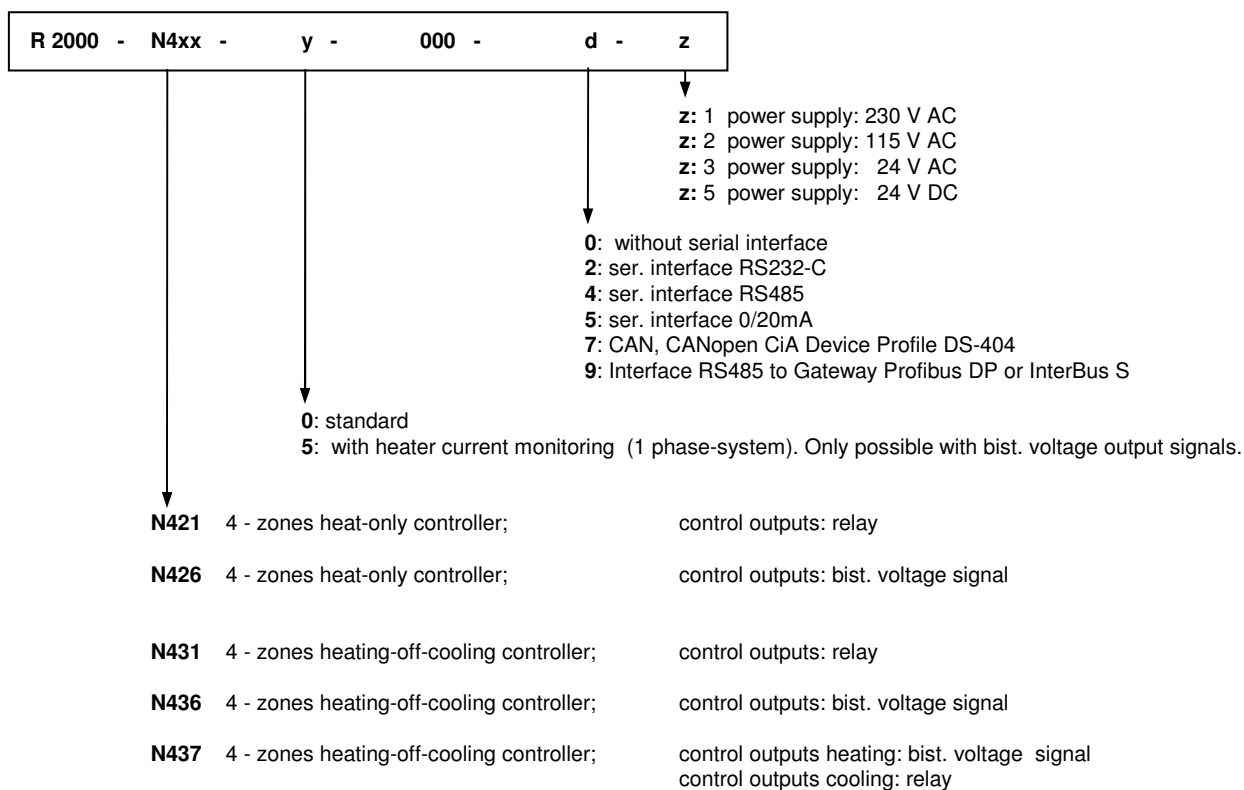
R 2000 - N4xx - y - 000 - d - z

z: 1 power supply: 230 V AC
z: 2 power supply: 115 V AC
z: 3 power supply: 24 V AC
z: 5 power supply: 24 V DC

0: without serial interface
2: ser. interface RS232-C
4: ser. interface RS485
5: ser. interface 0/20mA
7: CAN, CANopen CiA Device Profile DS-404
9: Interface RS485 to Gateway Profibus DP or InterBus S

0: standard
5: with heater current monitoring (1 phase-system). Only possible with bist. voltage output signals.

N421 4 - zones heat-only controller; control outputs: relay

N426 4 - zones heat-only controller; control outputs: bist. voltage signal

N431 4 - zones heating-off-cooling controller; control outputs: relay

N436 4 - zones heating-off-cooling controller; control outputs: bist. voltage signal

N437 4 - zones heating-off-cooling controller; control outputs heating: bist. voltage signal
control outputs cooling: relay